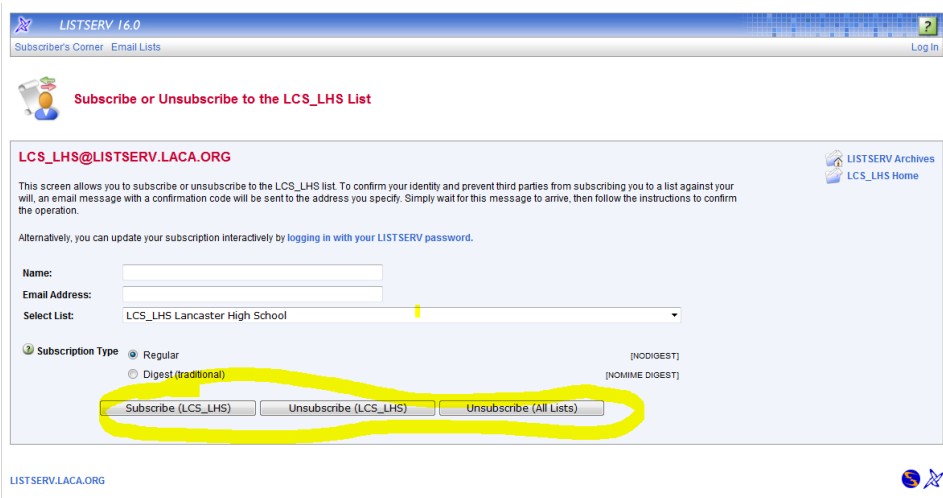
LISTSERV 16.0

?

Subscriber's Corner Email Lists

Log In

Subscribe or Unsubscribe to the LCS_LHS List

LCS_LHS@LISTSERV.LACA.ORG

LISTSERV Archives
LCS_LHS Home

This screen allows you to subscribe or unsubscribe to the LCS_LHS list. To confirm your identity and prevent third parties from subscribing you to a list against your will, an email message with a confirmation code will be sent to the address you specify. Simply wait for this message to arrive, then follow the instructions to confirm the operation.

Alternatively, you can update your subscription interactively by logging in with your LISTSERV password.

Name:

Email Address:

Select List: LCS_LHS Lancaster High School

Subscription Type

Regular [NODIGEST]

Digest (traditional) [NOMIME DIGEST]

Subscribe (LCS_LHS) Unsubscribe (LCS_LHS) Unsubscribe (All Lists)

LISTSERV.LACA.ORG